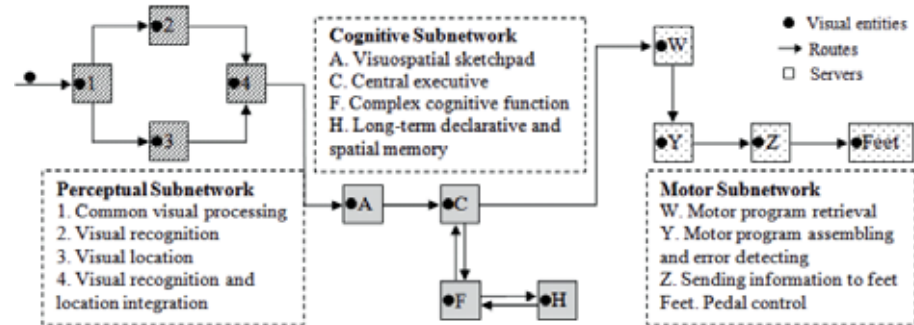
1
2
3
4

Cognitive Subnetwork
A. Visuospatial sketchpad
C. Central executive
F. Complex cognitive function
H. Long-term declarative and spatial memory

Visual entities
Routes
Servers

W
Y
Z
Feet

Perceptual Subnetwork
1. Common visual processing
2. Visual recognition
3. Visual location
4. Visual recognition and location integration

A
C
F
H

Motor Subnetwork
W. Motor program retrieval
Y. Motor program assembling and error detecting
Z. Sending information to feet
Feet. Pedal control